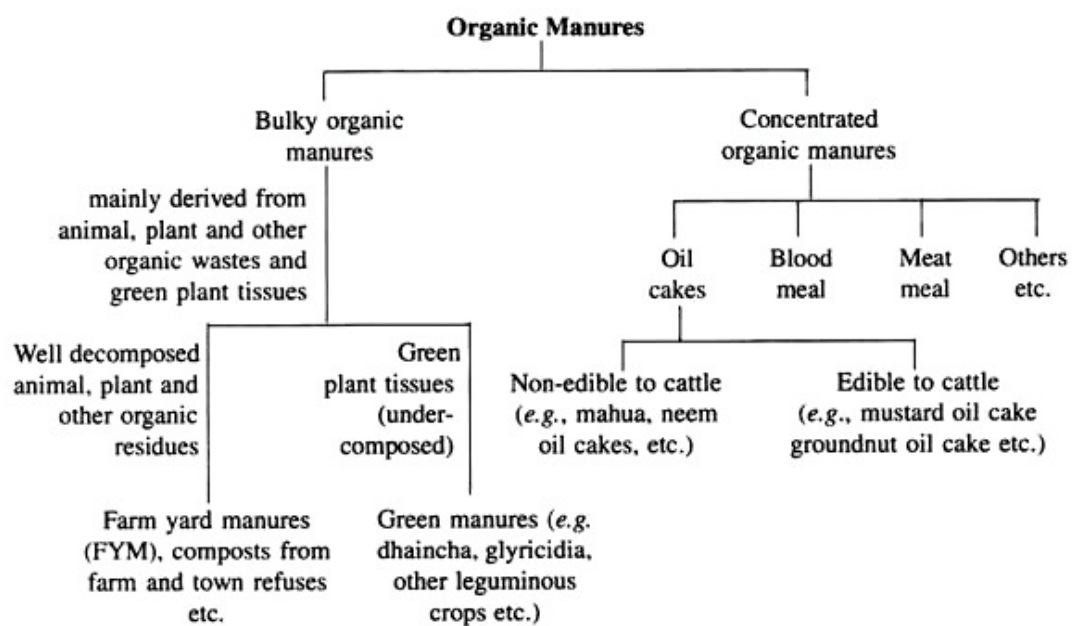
Organic Manures

Bulky organic manures

mainly derived from animal, plant and other organic wastes and green plant tissues

Well decomposed animal, plant and other organic residues

Green plant tissues (under-composed)

Farm yard manures (FYM), composts from farm and town refuses etc.

Green manures (e.g. dhaincha, glyricidia, other leguminous crops etc.)

Concentrated organic manures

Oil cakes

Blood meal

Meat meal

Others etc.

Non-edible to cattle (e.g., mahua, neem oil cakes, etc.)

Edible to cattle (e.g., mustard oil cake groundnut oil cake etc.)